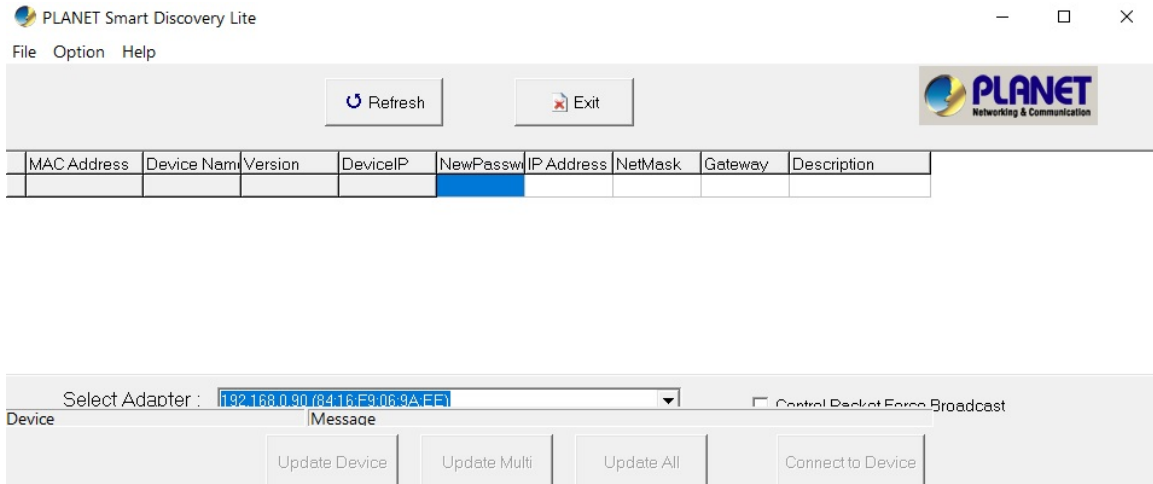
PLANET Smart Discovery Lite

File Option Help

Refresh

Exit

PLANET Networking & Communication

| MAC Address | Device Nam | Version | DeviceIP | NewPassw | IP Address | NetMask | Gateway | Description |
|---|---|---|---|---|---|---|---|---|
| | | | | | | | | |

Select Adapter : 192.168.0.90 (84:16:F9:06:9A:EE)

Control Packet Force Broadcast

Device

Message

Update Device

Update Multi

Update All

Connect to Device